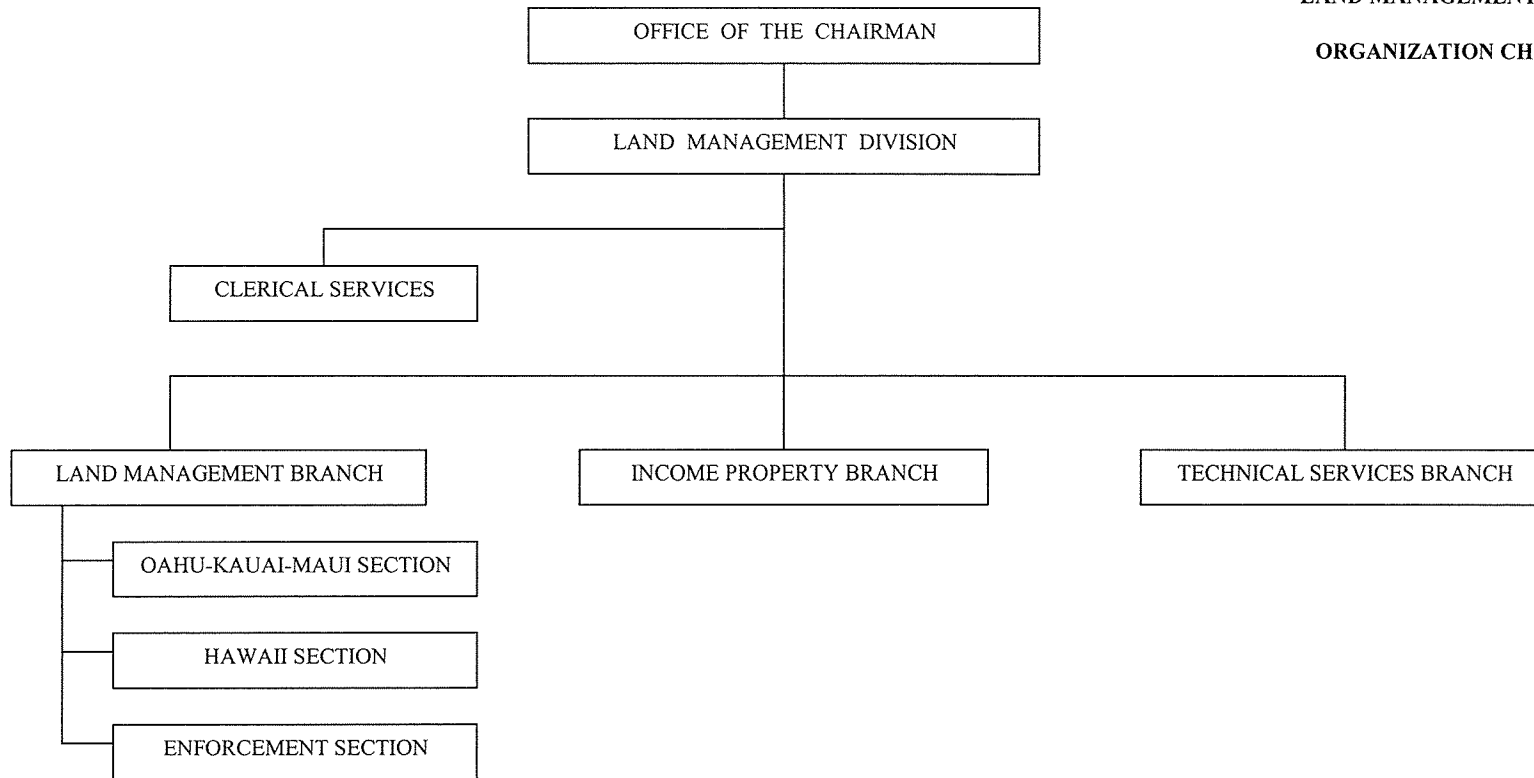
LAND MANAGEMENT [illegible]

ORGANIZATION CH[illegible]

OFFICE OF THE CHAIRMAN

LAND MANAGEMENT DIVISION

CLERICAL SERVICES

LAND MANAGEMENT BRANCH

INCOME PROPERTY BRANCH

TECHNICAL SERVICES BRANCH

OAHU-KAUAI-MAUI SECTION

HAWAII SECTION

ENFORCEMENT SECTION